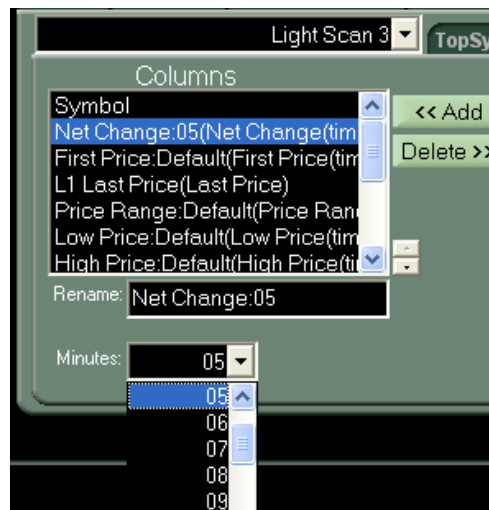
Light Scan 3

TopSy

Columns

Symbol

Net Change:05(Net Change(tim

First Price:Default(First Price(tim

L1 Last Price(Last Price)

Price Range:Default(Price Rang

Low Price:Default(Low Price(tim

High Price:Default(High Price(ti

<< Add

Delete >>

Rename: Net Change:05

Minutes: 05

05

06

07

08

09